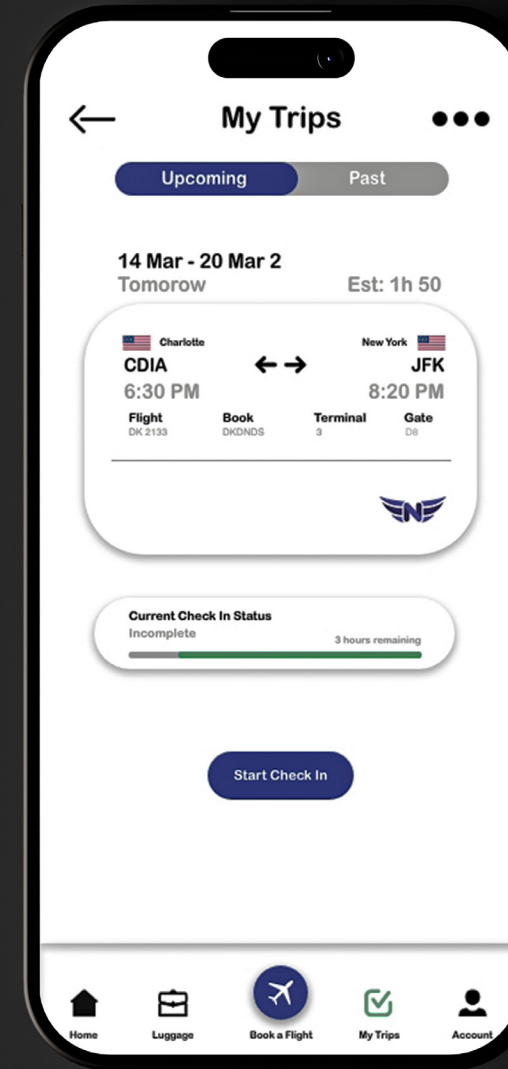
My Trips

Upcoming
Past

14 Mar - 20 Mar 2
Tomorow
Est: 1h 50

Charlotte
CDIA
6:30 PM

New York
JFK
8:20 PM

| Flight | Book | Terminal | Gate |
|---|---|---|---|
| DK 2133 | DKDNDS | 3 | D8 |

N

Current Check In Status
Incomplete
3 hours remaining

Start Check In

Home
Luggage
Book a Flight
My Trips
Account